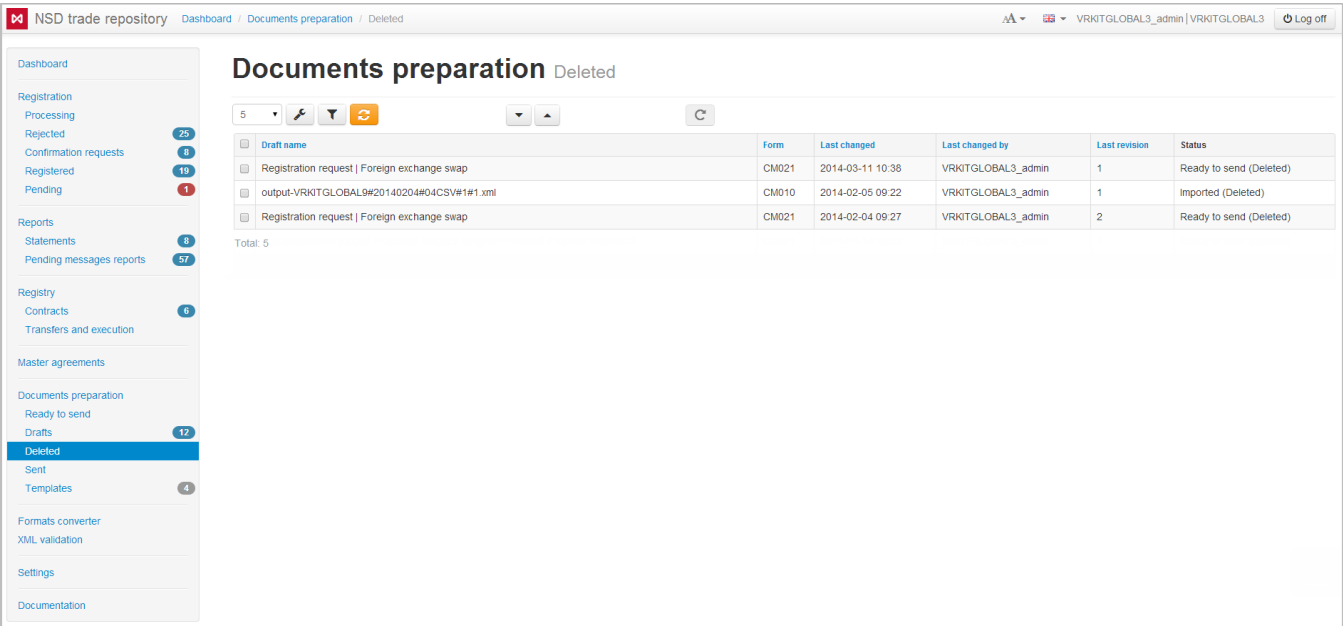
NSD trade repository Dashboard / Documents preparation / Deleted

AA ▾ ▾ VRKITGLOBAL3_admin | VRKITGLOBAL3 Log off

Dashboard

Registration
Processing
Rejected 25
Confirmation requests 8
Registered 19
Pending 1

Reports
Statements 8
Pending messages reports 57

Registry
Contracts 6
Transfers and execution

Master agreements

Documents preparation
Ready to send
Drafts 12
Deleted
Sent
Templates 4

Formats converter
XML validation

Settings

Documentation

Documents preparation Deleted

5

| | Draft name | Form | Last changed | Last changed by | Last revision | Status |
|---|---|---|---|---|---|---|
| | Registration request \| Foreign exchange swap | CM021 | 2014-03-11 10:38 | VRKITGLOBAL3_admin | 1 | Ready to send (Deleted) |
| | output-VRKITGLOBAL9#20140204#04CSV#1#1.xml | CM010 | 2014-02-05 09:22 | VRKITGLOBAL3_admin | 1 | Imported (Deleted) |
| | Registration request \| Foreign exchange swap | CM021 | 2014-02-04 09:27 | VRKITGLOBAL3_admin | 2 | Ready to send (Deleted) |

Total: 5